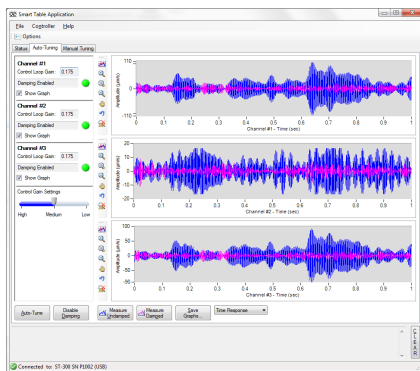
Smart Table Application

File Controller Help

Options

Status Auto Tuning Manual Tuning

Channel #1
Control Loop Gain 0.175
Damping Enabled
Show Graph

Channel #2
Control Loop Gain 0.175
Damping Enabled
Show Graph

Channel #3
Control Loop Gain 0.175
Damping Enabled
Show Graph

Control Gain Settings
High Medium Low

110
0
-110
Amplitude (µm/s)
0 0.1 0.2 0.3 0.4 0.5 0.6 0.7 0.8 0.9 1
Channel #1 - Time (sec)

20
10
0
-10
-20
Amplitude (µm/s)
0 0.1 0.2 0.3 0.4 0.5 0.6 0.7 0.8 0.9 1
Channel #2 - Time (sec)

100
50
0
-50
-100
Amplitude (µm/s)
0 0.1 0.2 0.3 0.4 0.5 0.6 0.7 0.8 0.9 1
Channel #3 - Time (sec)

Auto-Tune Disable Damping Measure Undamped Measure Damped Save Graphs Time Response

Connected to: ST-300 SN P1002 (USB)